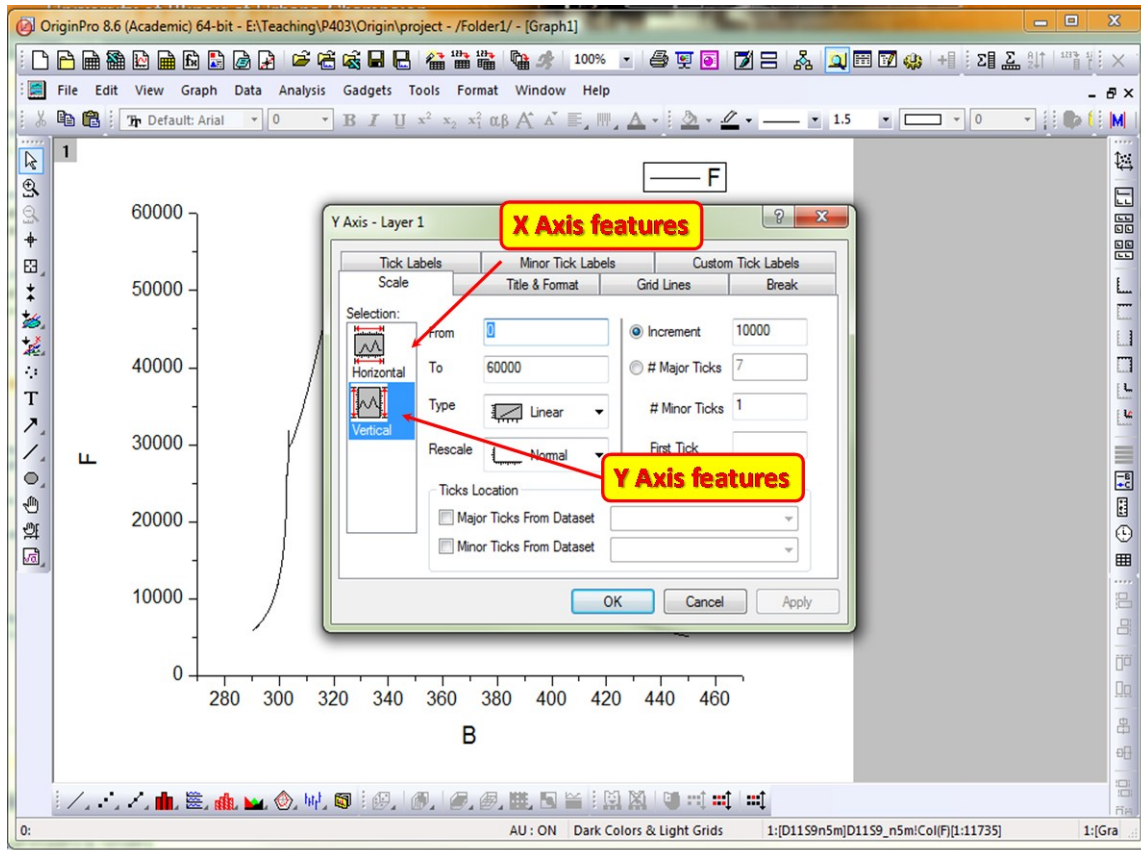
OriginPro 8.6 (Academic) 64-bit - E:\Teaching\P403\Origin\project - /Folder1/ - [Graph1]

100%

File Edit View Graph Data Analysis Gadgets Tools Format Window Help

Default: Arial 0 1.5 0

1

F

60000
50000
40000
30000
20000
10000
0

F

280 300 320 340 360 380 400 420 440 460

B

Y Axis - Layer 1

X Axis features

Tick Labels | Minor Tick Labels | Custom Tick Labels
Scale | Title & Format | Grid Lines | Break

Selection:
Horizontal
Vertical

From 0
To 60000
Type Linear
Rescale Normal

Increment 10000
# Major Ticks 7
# Minor Ticks 1
First Tick

Y Axis features

Ticks Location
Major Ticks From Dataset
Minor Ticks From Dataset

OK Cancel Apply

0: AU : ON Dark Colors & Light Grids 1:[D11S9n5m]D11S9_n5m!Col(F)[1:11735] 1:[Gra